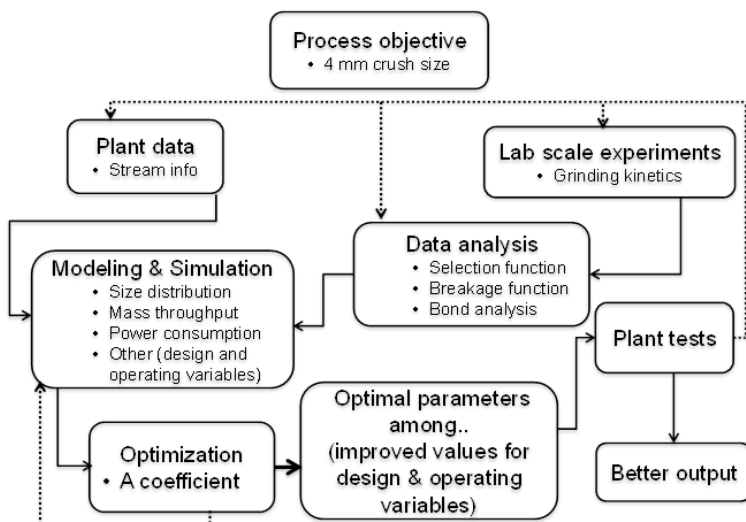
Process objective
• 4 mm crush size

Plant data
• Stream info

Lab scale experiments
• Grinding kinetics

Data analysis
• Selection function
• Breakage function
• Bond analysis

Modeling & Simulation
• Size distribution
• Mass throughput
• Power consumption
• Other (design and operating variables)

Plant tests

Optimization
• A coefficient

Optimal parameters among.. (improved values for design & operating variables)

Better output